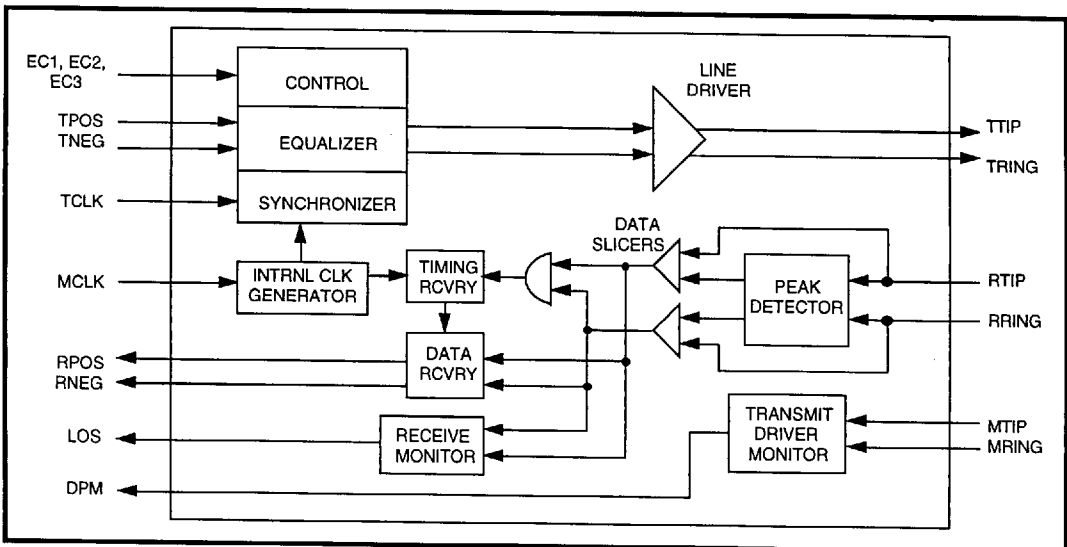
EC1, EC2, EC3
TPOS
TNEG
TCLK
MCLK
RPOS
RNEG
LOS
DPM
CONTROL
EQUALIZER
SYNCHRONIZER
INTRNL CLK GENERATOR
TIMING RCVRY
DATA RCVRY
RECEIVE MONITOR
LINE DRIVER
DATA SLICERS
PEAK DETECTOR
TRANSMIT DRIVER MONITOR
TTIP
TRING
RTIP
RRING
MTIP
MRING